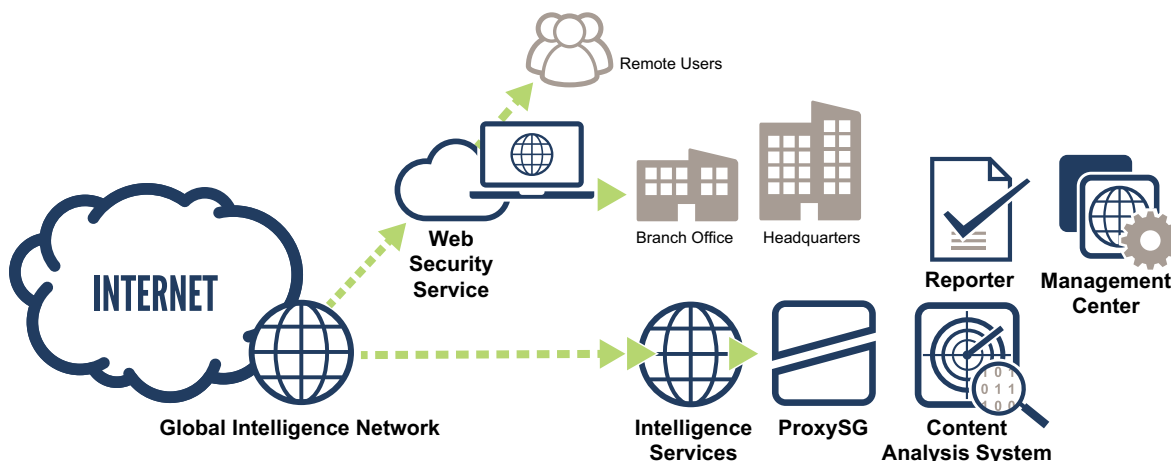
Remote Users

Branch Office

Headquarters

INTERNET

Web Security Service

Reporter

Management Center

Global Intelligence Network

Intelligence Services

ProxySG

1 0 1
0 1 1
1 0 0

Content Analysis System